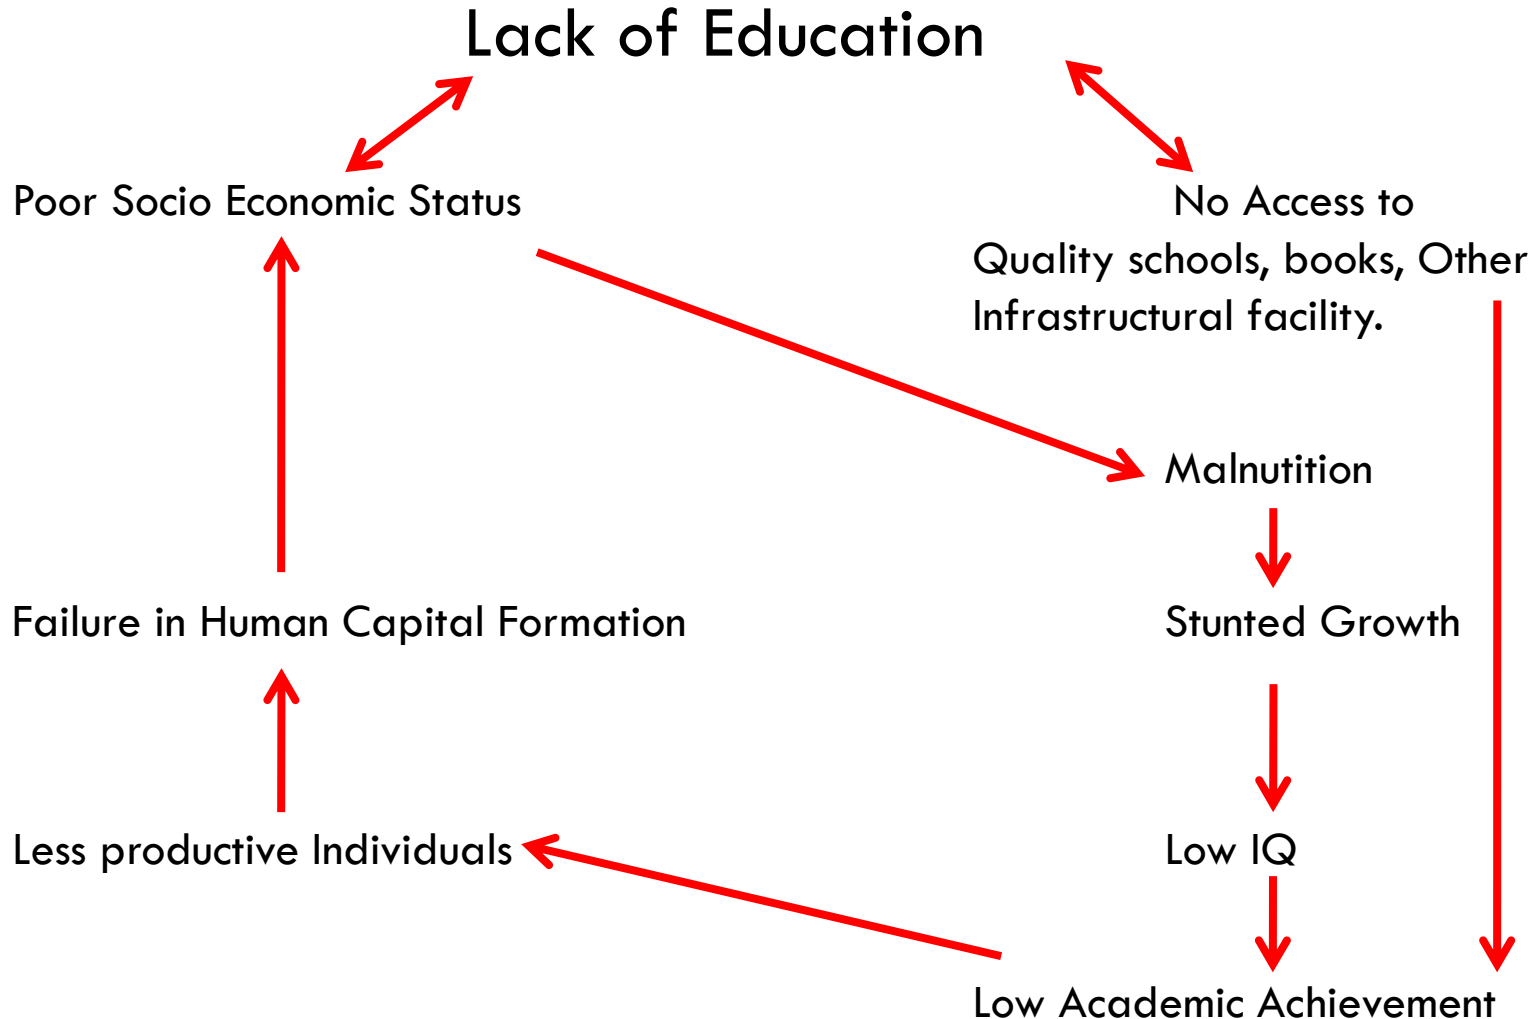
Lack of Education

Poor Socio Economic Status

No Access to
Quality schools, books, Other
Infrastructural facility.

Malnutition

Failure in Human Capital Formation

Stunted Growth

Less productive Individuals

Low IQ

Low Academic Achievement